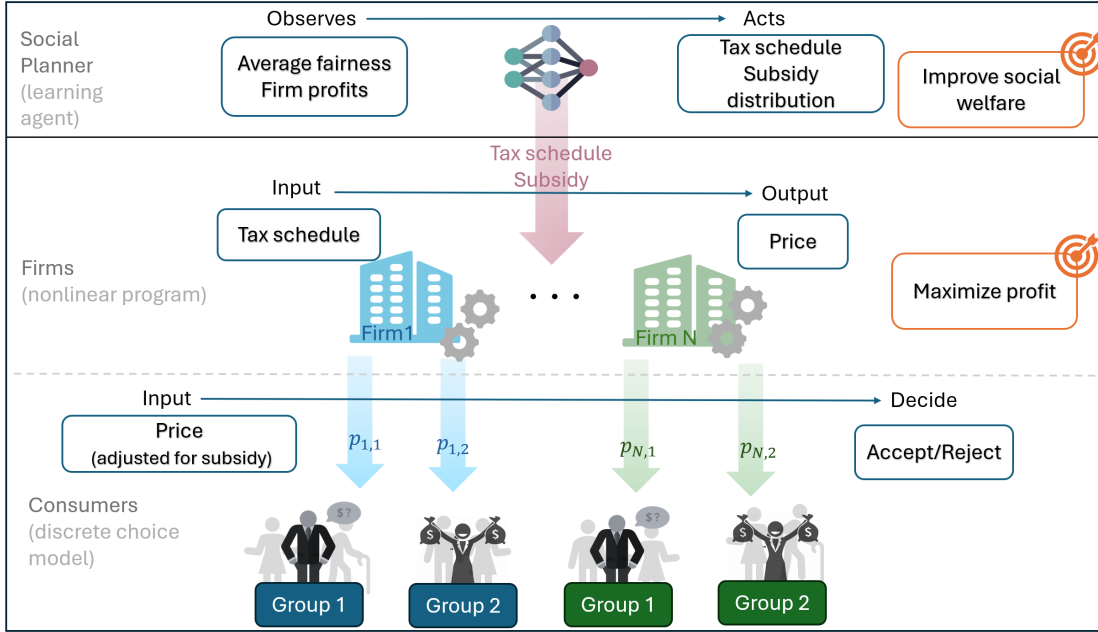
Social Planner (learning agent)

Observes

Average fairness
Firm profits

Acts

Tax schedule
Subsidy distribution

Improve social welfare

Tax schedule
Subsidy

Firms (nonlinear program)

Input

Tax schedule

Output

Price

Maximize profit

Firm1

. . .

Firm N

Input

Price
(adjusted for subsidy)

Decide

Accept/Reject

$p_{1,1}$

$p_{1,2}$

$p_{N,1}$

$p_{N,2}$

Consumers (discrete choice model)

$?

$?

Group 1

Group 2

Group 1

Group 2